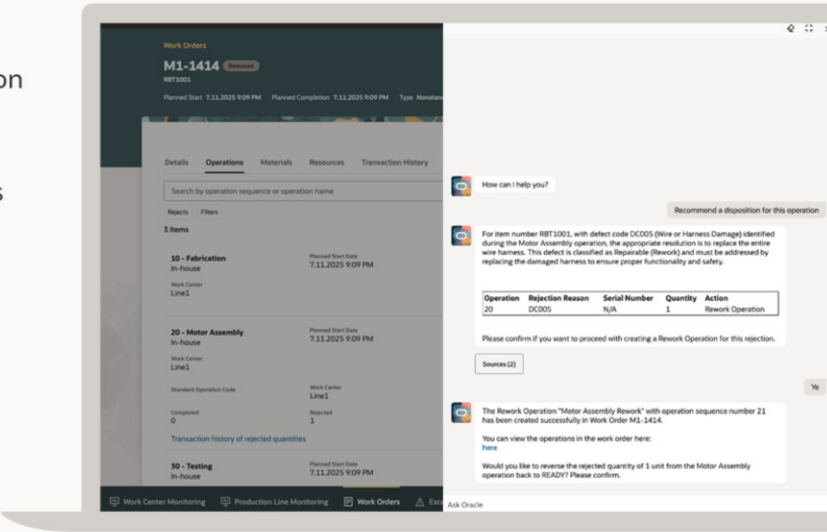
on

s

Work Orders

M1-1414 Released

RBT1001

Planned Start 7.11.2025 9:09 PM Planned Completion 7.11.2025 9:09 PM Type Nonstan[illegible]

Details Operations Materials Resources Transaction History

Search by operation sequence or operation name

Rejects Filters

3 Items

10 - Fabrication
In-house

Planned Start Date
7.11.2025 9:09 PM

Work Center
Line1

20 - Motor Assembly
In-house

Planned Start Date
7.11.2025 9:09 PM

Work Center
Line1

Standard Operation Code

Work Center
Line1

Completed
0

Rejected
1

Transaction history of rejected quantities

30 - Testing
In-house

Planned Start Date
7.11.2025 9:09 PM

Work Center Monitoring Production Line Monitoring Work Orders Exc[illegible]

How can I help you?

Recommend a disposition for this operation

For item number RBT1001, with defect code DC005 (Wire or Harness Damage) identified during the Motor Assembly operation, the appropriate resolution is to replace the entire wire harness. This defect is classified as Repairable (Rework) and must be addressed by replacing the damaged harness to ensure proper functionality and safety.

| Operation | Rejection Reason | Serial Number | Quantity | Action |
|---|---|---|---|---|
| 20 | DC005 | N/A | 1 | Rework Operation |

Please confirm if you want to proceed with creating a Rework Operation for this rejection.

Sources (2)

Ye

The Rework Operation "Motor Assembly Rework" with operation sequence number 21 has been created successfully in Work Order M1-1414.

You can view the operations in the work order here:
here

Would you like to reverse the rejected quantity of 1 unit from the Motor Assembly operation back to READY? Please confirm.

Ask Oracle